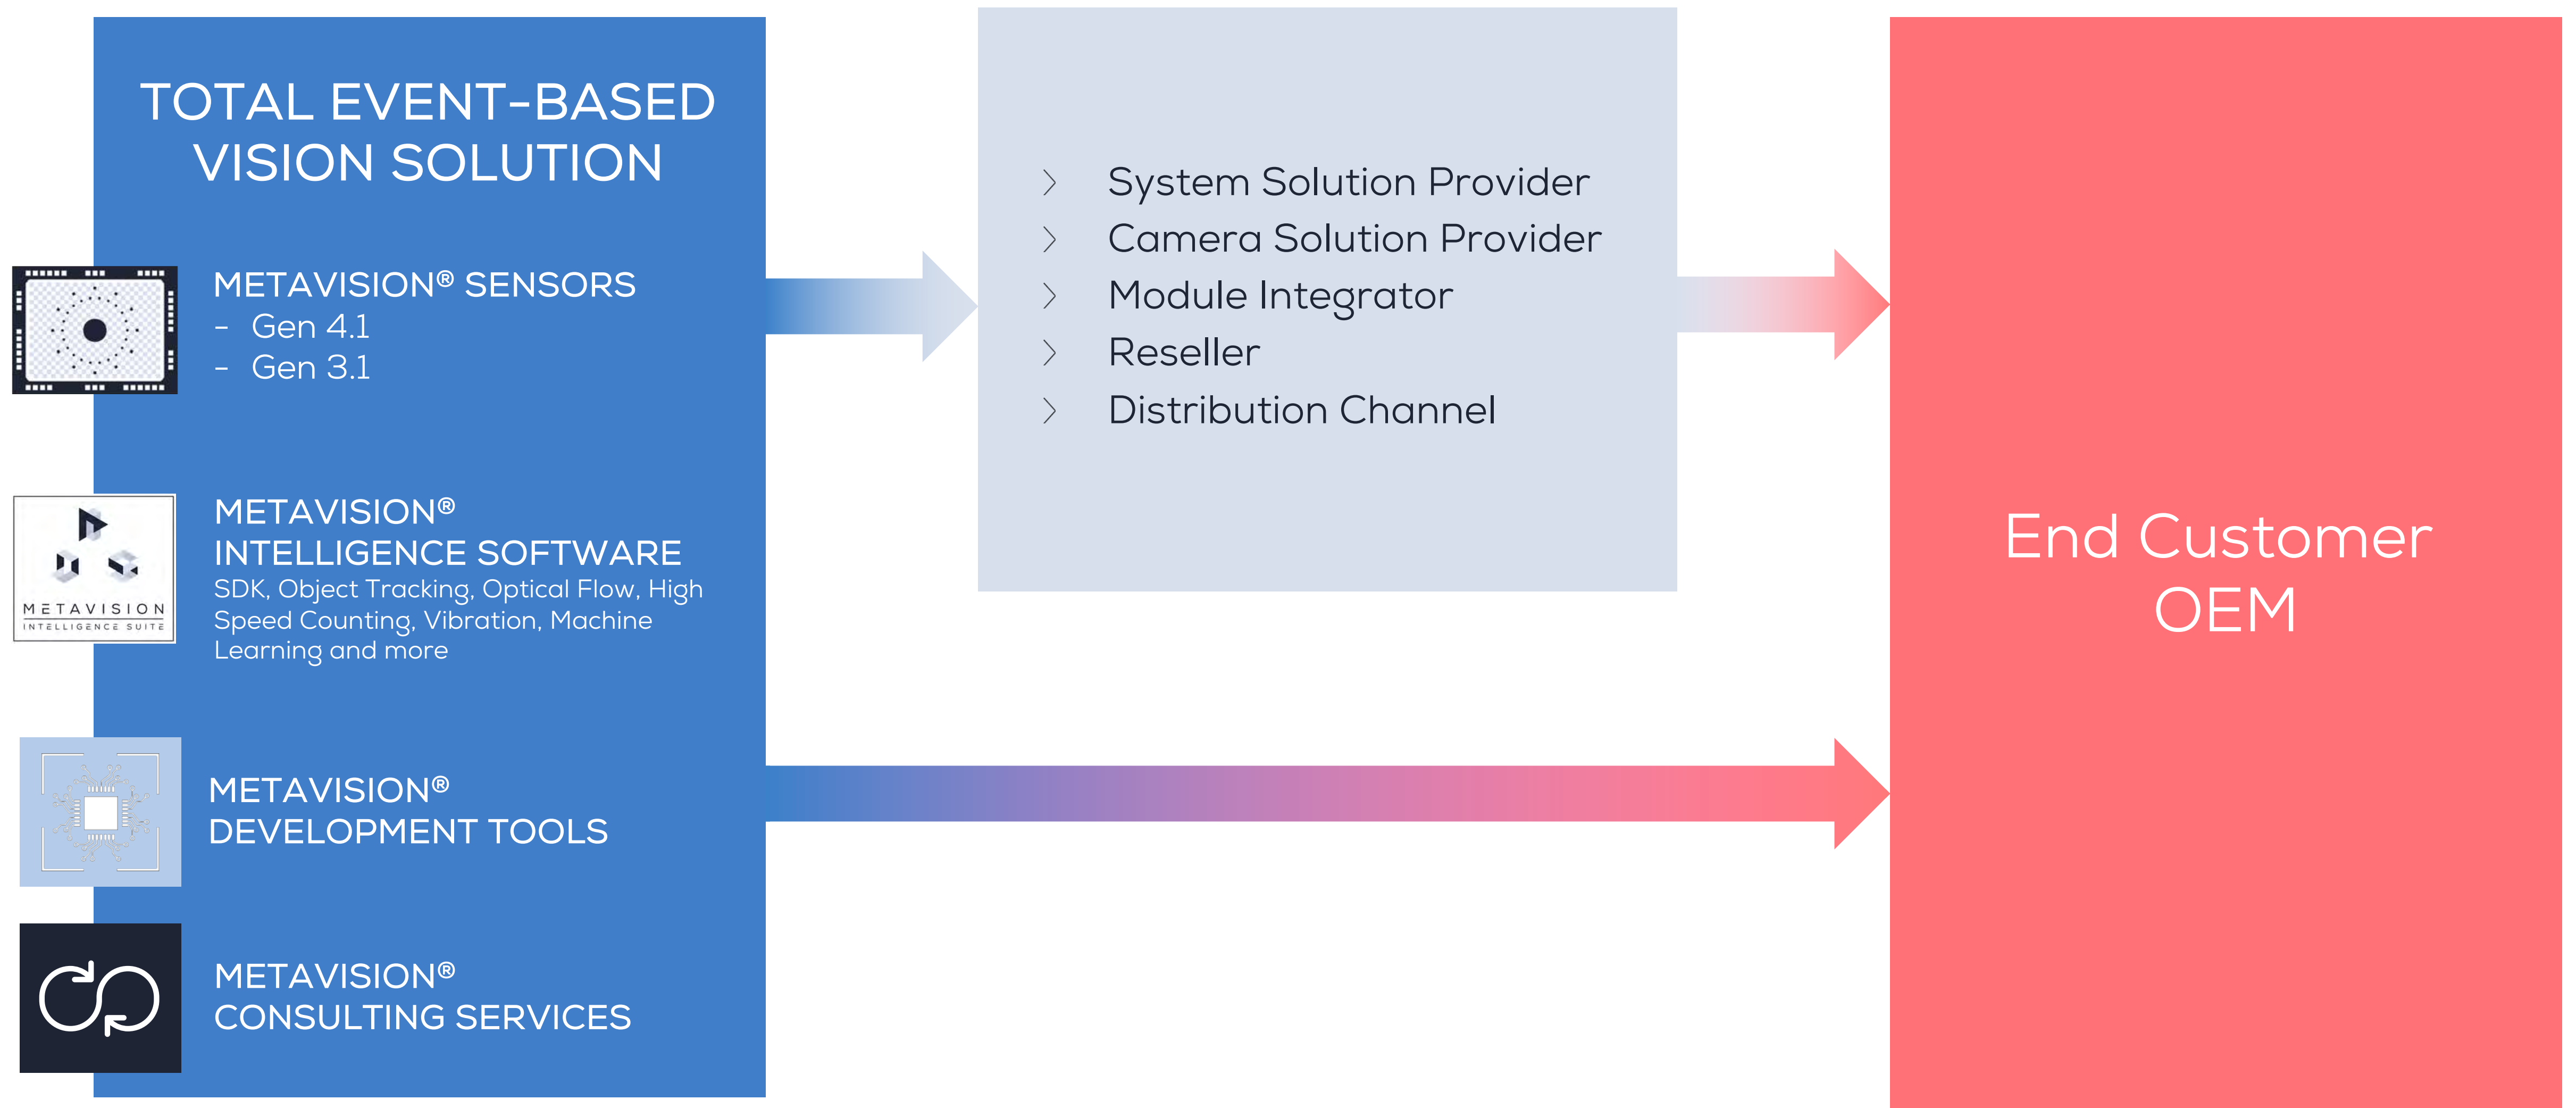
TOTAL EVENT-BASED VISION SOLUTION

METAVISION® SENSORS
- Gen 4.1
- Gen 3.1

METAVISION INTELLIGENCE SUITE

METAVISION® INTELLIGENCE SOFTWARE
SDK, Object Tracking, Optical Flow, High Speed Counting, Vibration, Machine Learning and more

METAVISION® DEVELOPMENT TOOLS

METAVISION® CONSULTING SERVICES

System Solution Provider
Camera Solution Provider
Module Integrator
Reseller
Distribution Channel

End Customer
OEM